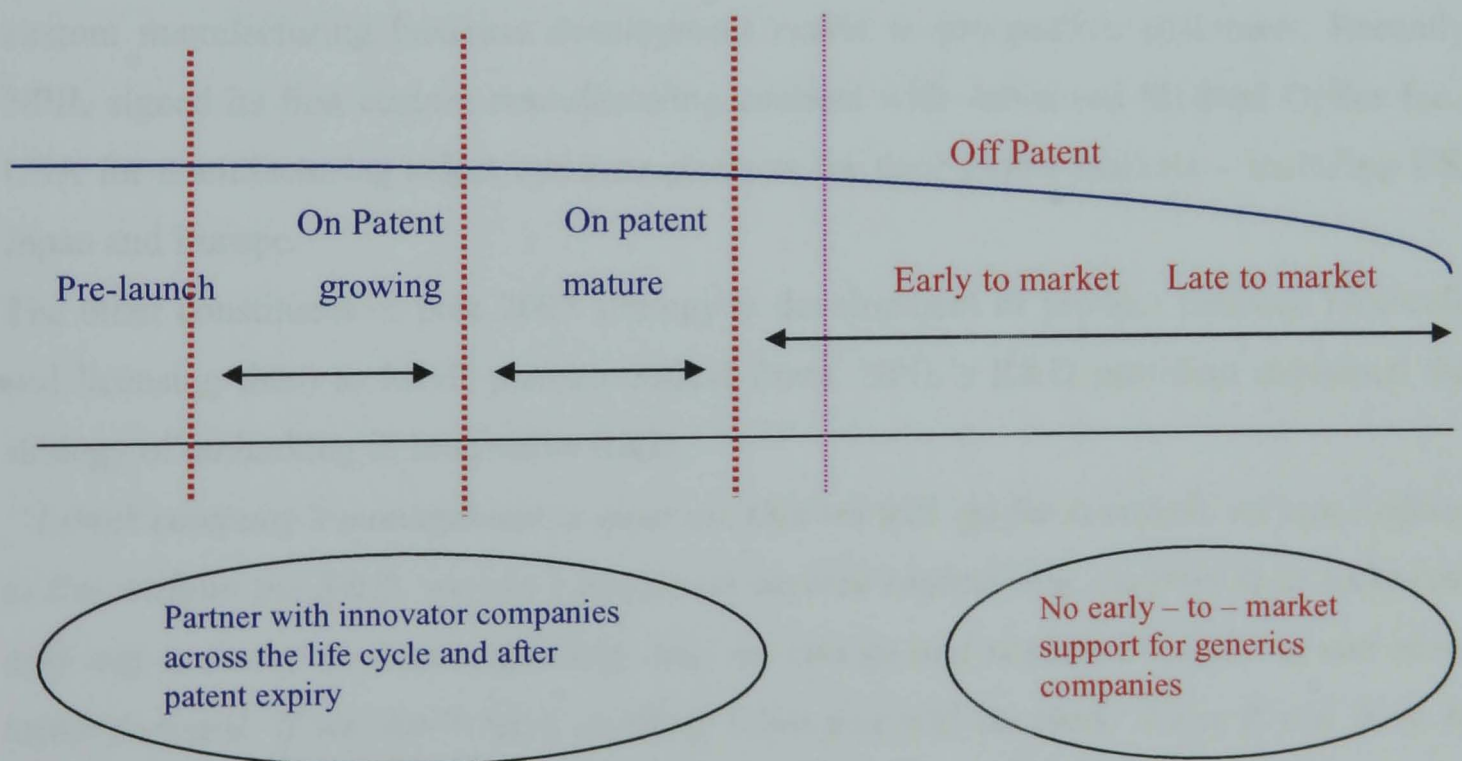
Off Patent

Pre-launch

On Patent growing

On patent mature

Early to market

Late to market

Partner with innovator companies across the life cycle and after patent expiry

No early – to – market support for generics companies